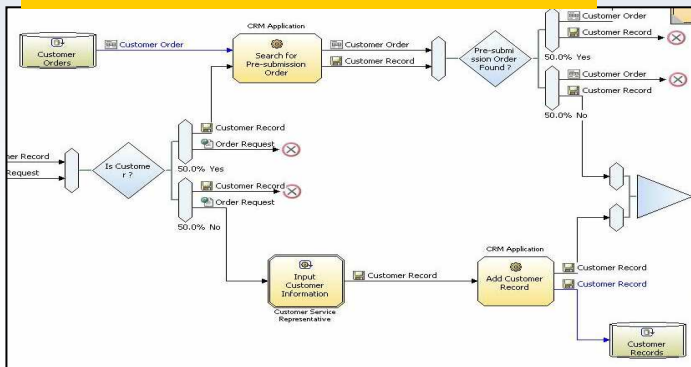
Customer Orders

Customer Order

CRM Application

Search for Pre-submission Order

Customer Order

Customer Record

Pre-submission Order Found ?

Customer Order

Customer Record

50.0% Yes

Customer Order

Customer Record

50.0% No

mer Record

Request

Is Customer ?

Customer Record

Order Request

50.0% Yes

Customer Record

Order Request

50.0% No

Input Customer Information

Customer Service Representative

Customer Record

CRM Application

Add Customer Record

Customer Record

Customer Record

Customer Records